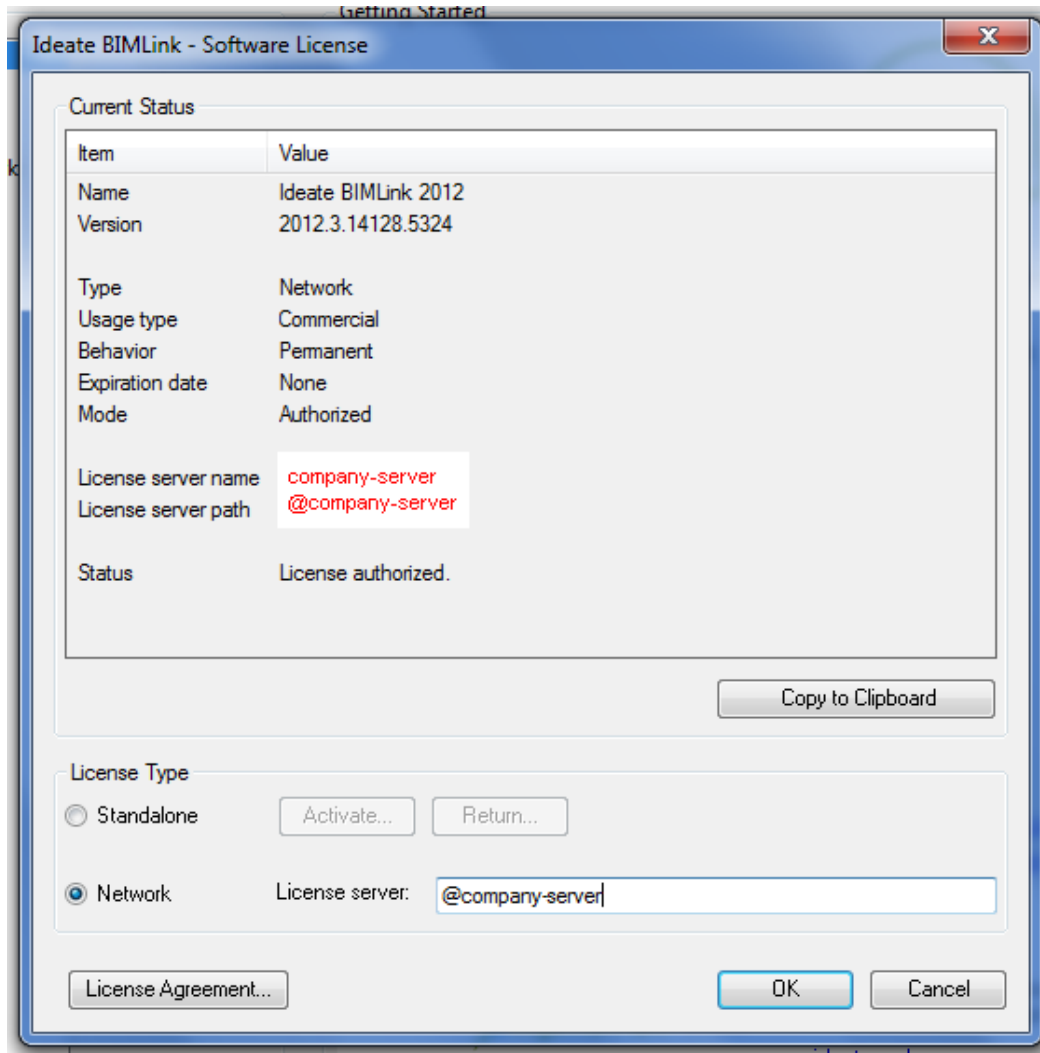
Getting Started

Ideate BIMLink - Software License

Current Status

| Item | Value |
|---|---|
| Name | Ideate BIMLink 2012 |
| Version | 2012.3.14128.5324 |
| Type | Network |
| Usage type | Commercial |
| Behavior | Permanent |
| Expiration date | None |
| Mode | Authorized |
| License server name | company-server |
| License server path | @company-server |
| Status | License authorized. |

Copy to Clipboard

License Type

Standalone

Activate...

Return...

Network

License server:

@company-server

License Agreement...

OK

Cancel